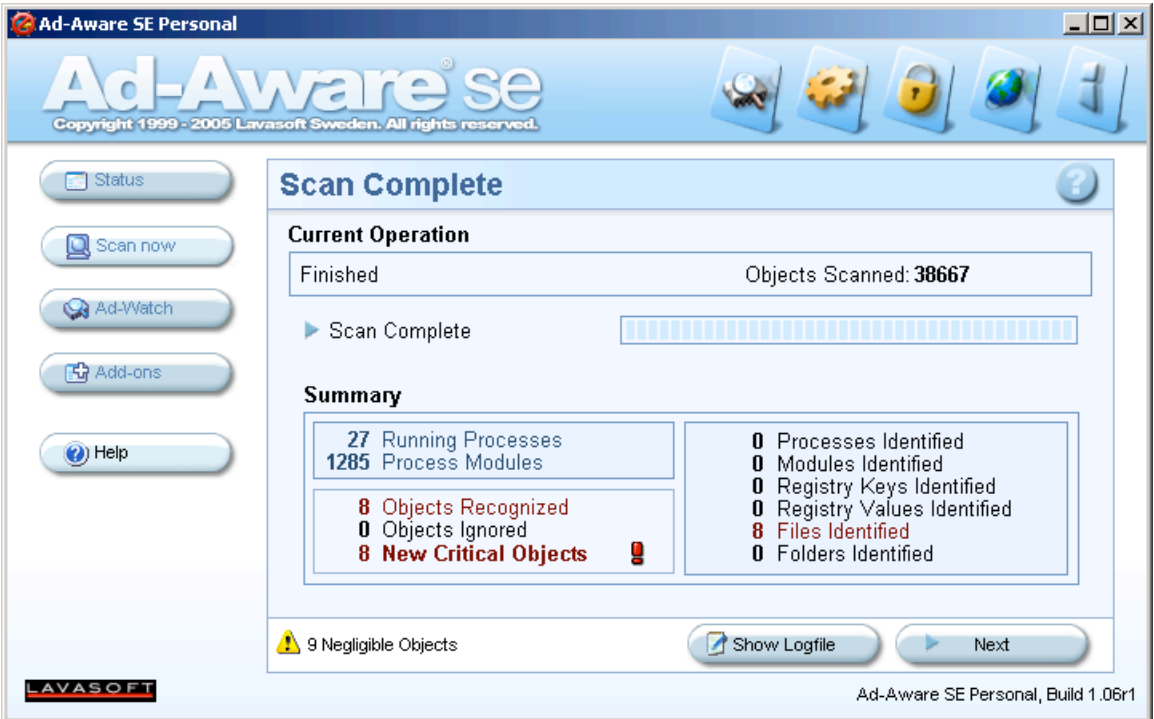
Ad-Aware SE Personal

Ad-Aware® se
Copyright 1999 - 2005 Lavasoft Sweden. All rights reserved.

Status
Scan now
Ad-Watch
Add-ons
Help

Scan Complete

Current Operation

Finished
Objects Scanned: 38667

Scan Complete

Summary

27 Running Processes
1285 Process Modules

8 Objects Recognized
0 Objects Ignored
8 New Critical Objects

0 Processes Identified
0 Modules Identified
0 Registry Keys Identified
0 Registry Values Identified
8 Files Identified
0 Folders Identified

9 Negligible Objects

Show Logfile
Next

LAVASOFT

Ad-Aware SE Personal, Build 1.06r1